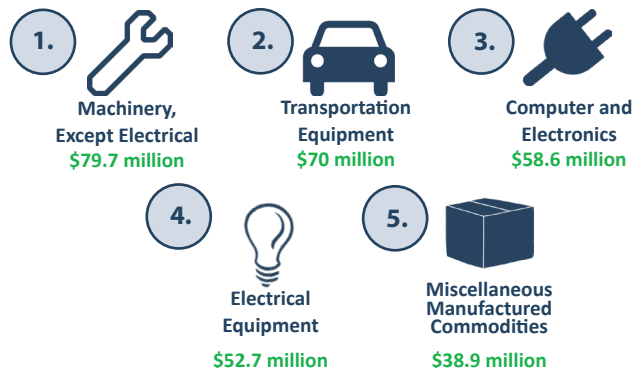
1.

Machinery, Except Electrical
$79.7 million

2.

Transportation Equipment
$70 million

3.

Computer and Electronics
$58.6 million

4.

Electrical Equipment
$52.7 million

5.

Miscellaneous Manufactured Commodities
$38.9 million